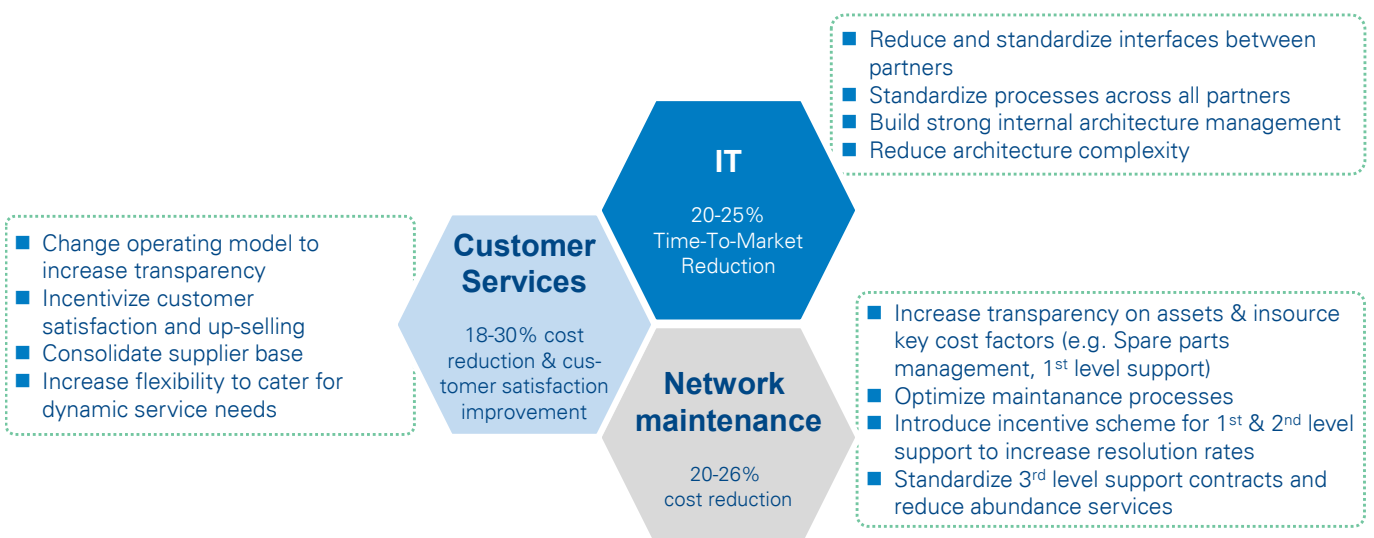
■ Reduce and standardize interfaces between partners
■ Standardize processes across all partners
■ Build strong internal architecture management
■ Reduce architecture complexity

IT

20-25% Time-To-Market Reduction

■ Change operating model to increase transparency
■ Incentivize customer satisfaction and up-selling
■ Consolidate supplier base
■ Increase flexibility to cater for dynamic service needs

Customer Services

18-30% cost reduction & customer satisfaction improvement

Network maintenance

20-26% cost reduction

■ Increase transparency on assets & insource key cost factors (e.g. Spare parts management, 1$^{st}$ level support)
■ Optimize maintanance processes
■ Introduce incentive scheme for 1$^{st}$ & 2$^{nd}$ level support to increase resolution rates
■ Standardize 3$^{rd}$ level support contracts and reduce abundance services